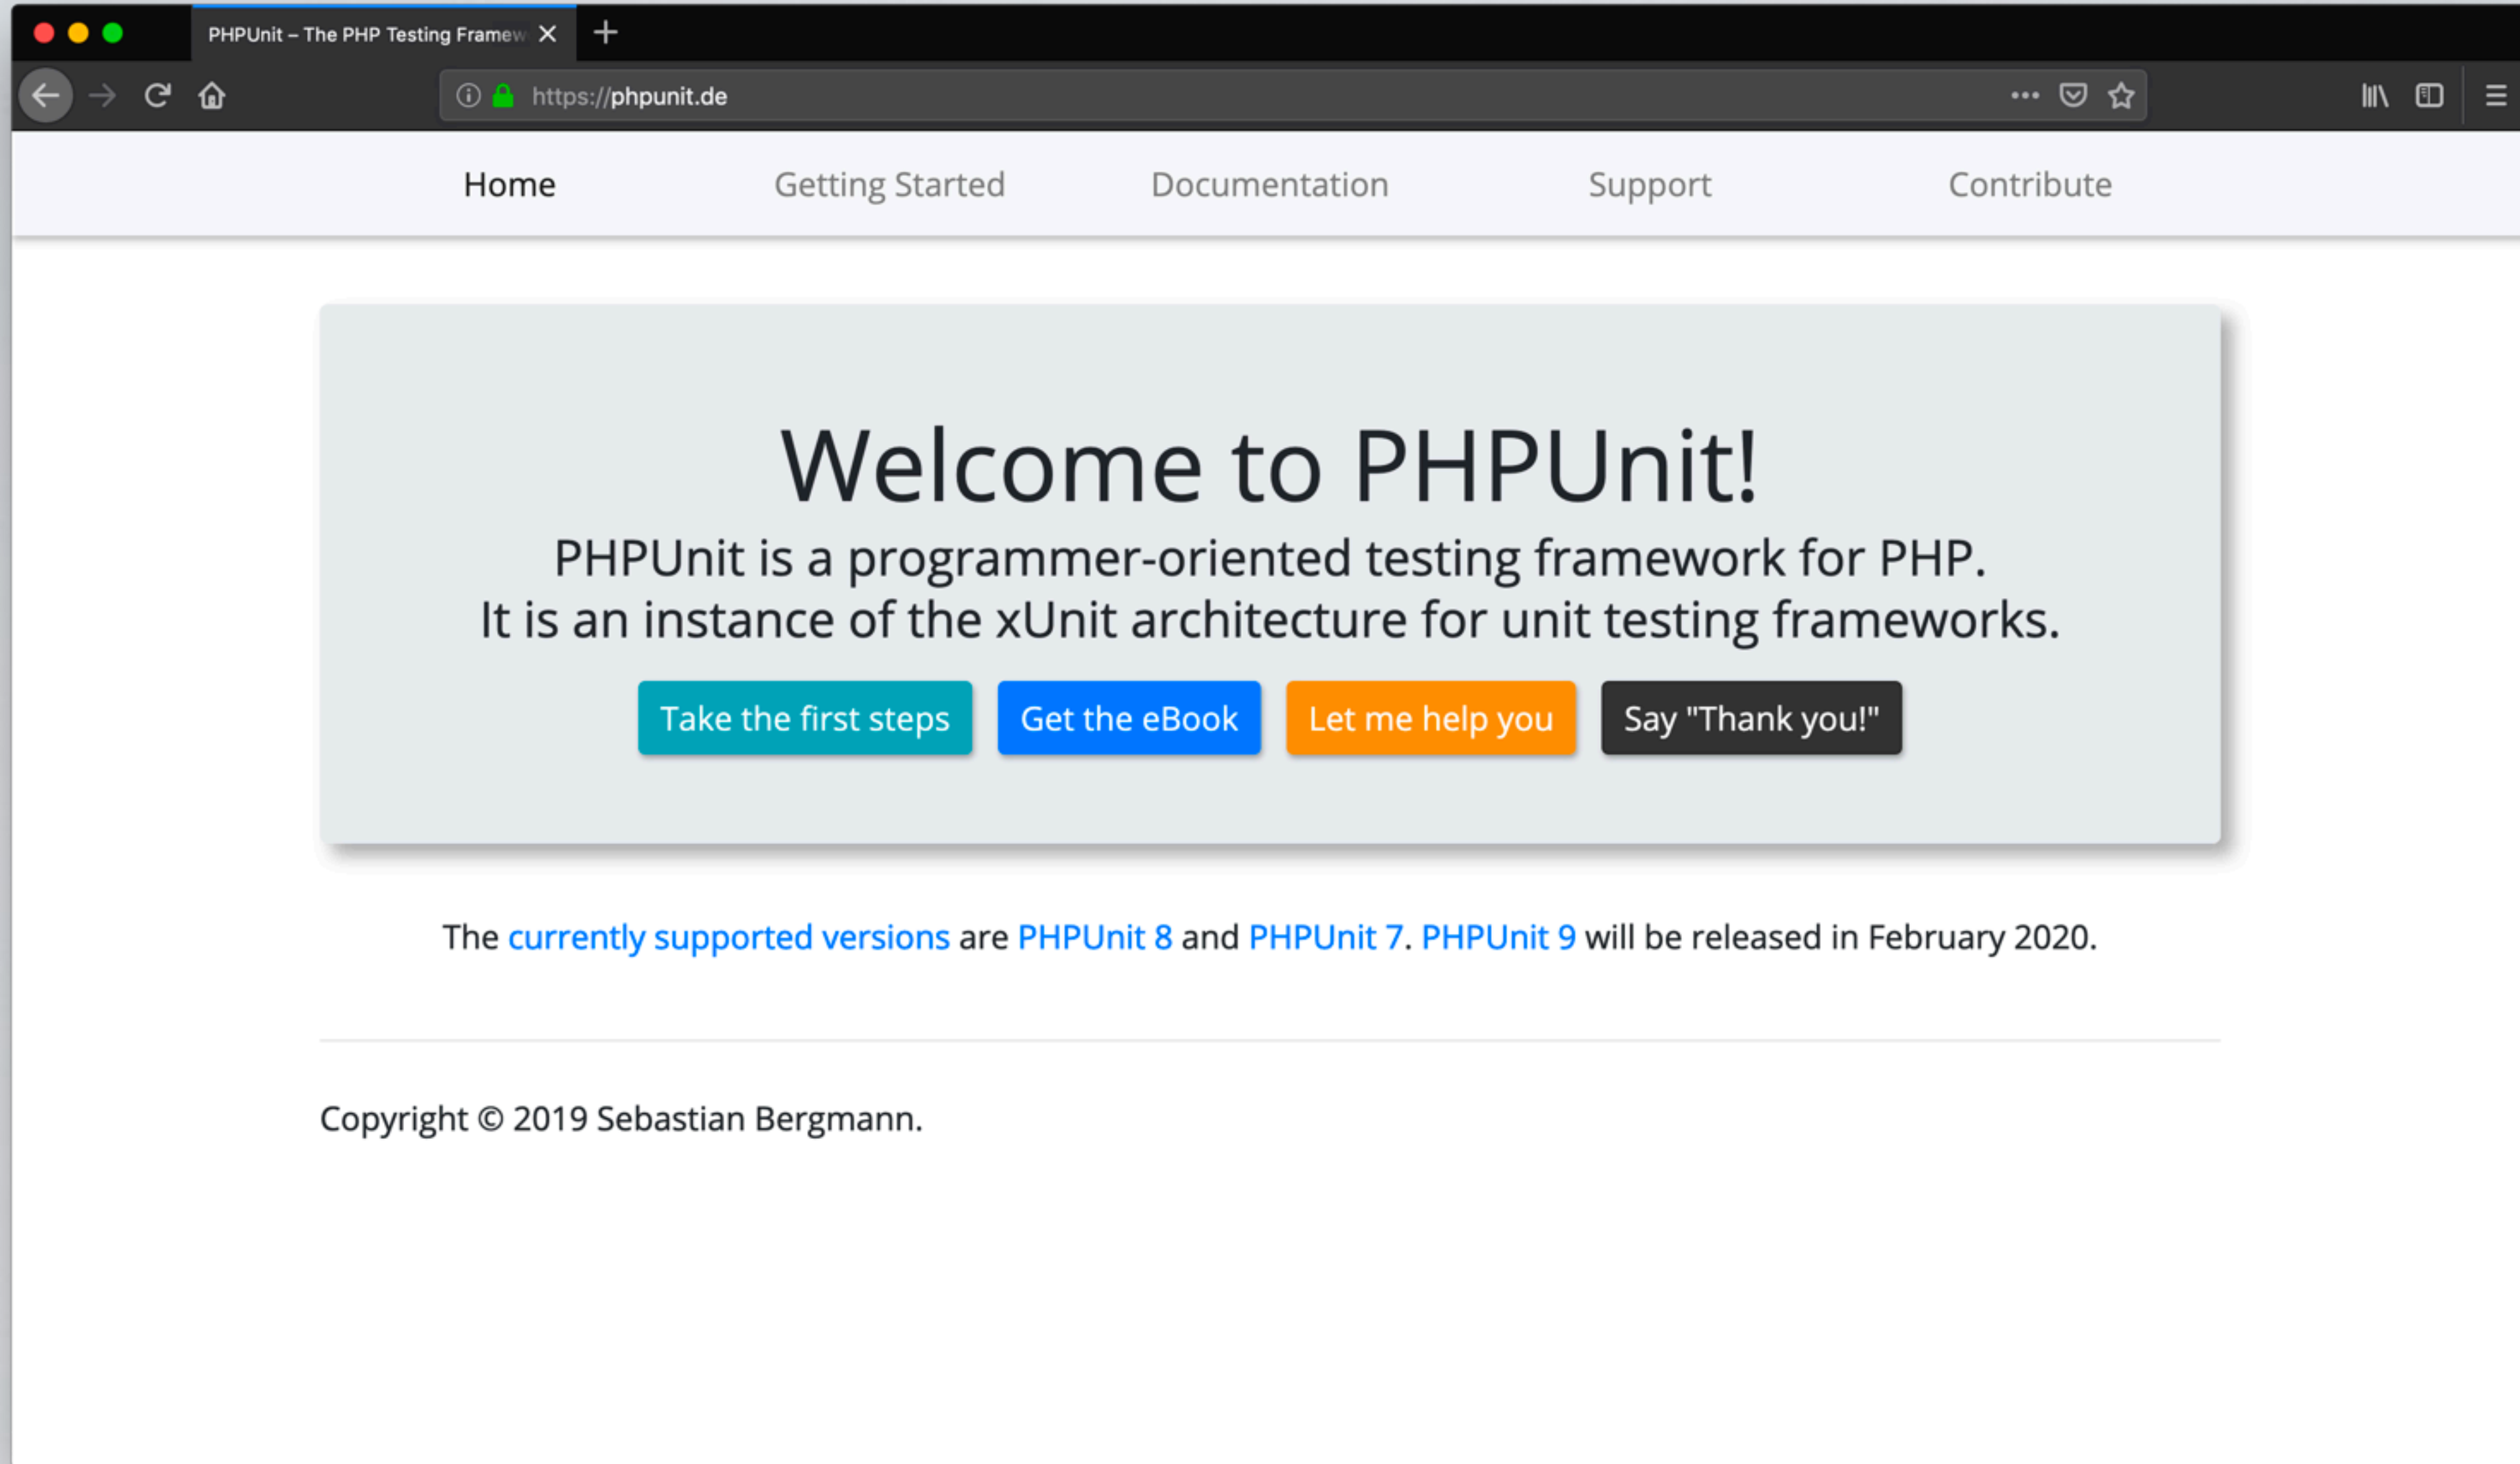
PHPUnit – The PHP Testing Framew

https://phpunit.de

Home Getting Started Documentation Support Contribute

Welcome to PHPUnit!

PHPUnit is a programmer-oriented testing framework for PHP.
It is an instance of the xUnit architecture for unit testing frameworks.

Take the first steps Get the eBook Let me help you Say "Thank you!"

The currently supported versions are PHPUnit 8 and PHPUnit 7. PHPUnit 9 will be released in February 2020.

Copyright © 2019 Sebastian Bergmann.